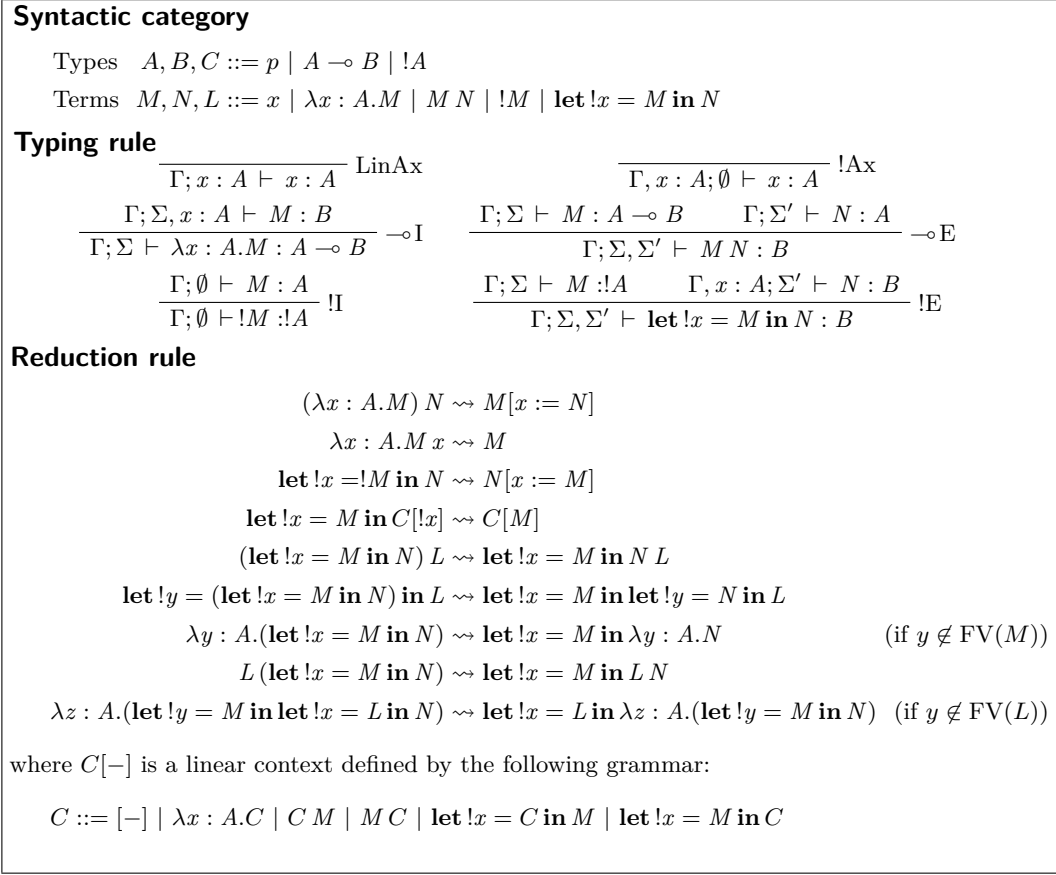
**Syntactic category**

Types $A, B, C ::= p \mid A \multimap B \mid !A$

Terms $M, N, L ::= x \mid \lambda x : A.M \mid M\,N \mid !M \mid \mathbf{let}\,!x = M\,\mathbf{in}\,N$

**Typing rule**

$\frac{}{\Gamma; x : A \vdash x : A}$ LinAx

$\frac{}{\Gamma, x : A; \emptyset \vdash x : A}$ !Ax

$\frac{\Gamma; \Sigma, x : A \vdash M : B}{\Gamma; \Sigma \vdash \lambda x : A.M : A \multimap B}$ $\multimap$I

$\frac{\Gamma; \Sigma \vdash M : A \multimap B \qquad \Gamma; \Sigma' \vdash N : A}{\Gamma; \Sigma, \Sigma' \vdash M\,N : B}$ $\multimap$E

$\frac{\Gamma; \emptyset \vdash M : A}{\Gamma; \emptyset \vdash !M : !A}$ !I

$\frac{\Gamma; \Sigma \vdash M : !A \qquad \Gamma, x : A; \Sigma' \vdash N : B}{\Gamma; \Sigma, \Sigma' \vdash \mathbf{let}\,!x = M\,\mathbf{in}\,N : B}$ !E

**Reduction rule**

$(\lambda x : A.M)\,N \rightsquigarrow M[x := N]$

$\lambda x : A.M\,x \rightsquigarrow M$

$\mathbf{let}\,!x = !M\,\mathbf{in}\,N \rightsquigarrow N[x := M]$

$\mathbf{let}\,!x = M\,\mathbf{in}\,C[!x] \rightsquigarrow C[M]$

$(\mathbf{let}\,!x = M\,\mathbf{in}\,N)\,L \rightsquigarrow \mathbf{let}\,!x = M\,\mathbf{in}\,N\,L$

$\mathbf{let}\,!y = (\mathbf{let}\,!x = M\,\mathbf{in}\,N)\,\mathbf{in}\,L \rightsquigarrow \mathbf{let}\,!x = M\,\mathbf{in}\,\mathbf{let}\,!y = N\,\mathbf{in}\,L$

$\lambda y : A.(\mathbf{let}\,!x = M\,\mathbf{in}\,N) \rightsquigarrow \mathbf{let}\,!x = M\,\mathbf{in}\,\lambda y : A.N$ (if $y \notin \mathrm{FV}(M)$)

$L\,(\mathbf{let}\,!x = M\,\mathbf{in}\,N) \rightsquigarrow \mathbf{let}\,!x = M\,\mathbf{in}\,L\,N$

$\lambda z : A.(\mathbf{let}\,!y = M\,\mathbf{in}\,\mathbf{let}\,!x = L\,\mathbf{in}\,N) \rightsquigarrow \mathbf{let}\,!x = L\,\mathbf{in}\,\lambda z : A.(\mathbf{let}\,!y = M\,\mathbf{in}\,N)$ (if $y \notin \mathrm{FV}(L)$)

where $C[-]$ is a linear context defined by the following grammar:

$C ::= [-] \mid \lambda x : A.C \mid C\,M \mid M\,C \mid \mathbf{let}\,!x = C\,\mathbf{in}\,M \mid \mathbf{let}\,!x = M\,\mathbf{in}\,C$